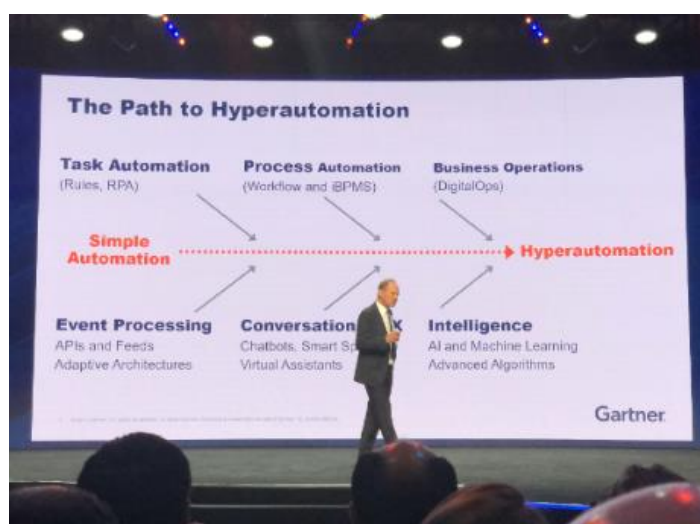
The Path to Hyperautomation

Task Automation
(Rules, RPA)

Process Automation
(Workflow and iBPMS)

Business Operations
(DigitalOps)

Simple Automation

Hyperautomation

Event Processing
APIs and Feeds
Adaptive Architectures

Conversation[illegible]X
Chatbots, Smart Sp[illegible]
Virtual Assistants

Intelligence
AI and Machine Learning
Advanced Algorithms

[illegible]

Gartner